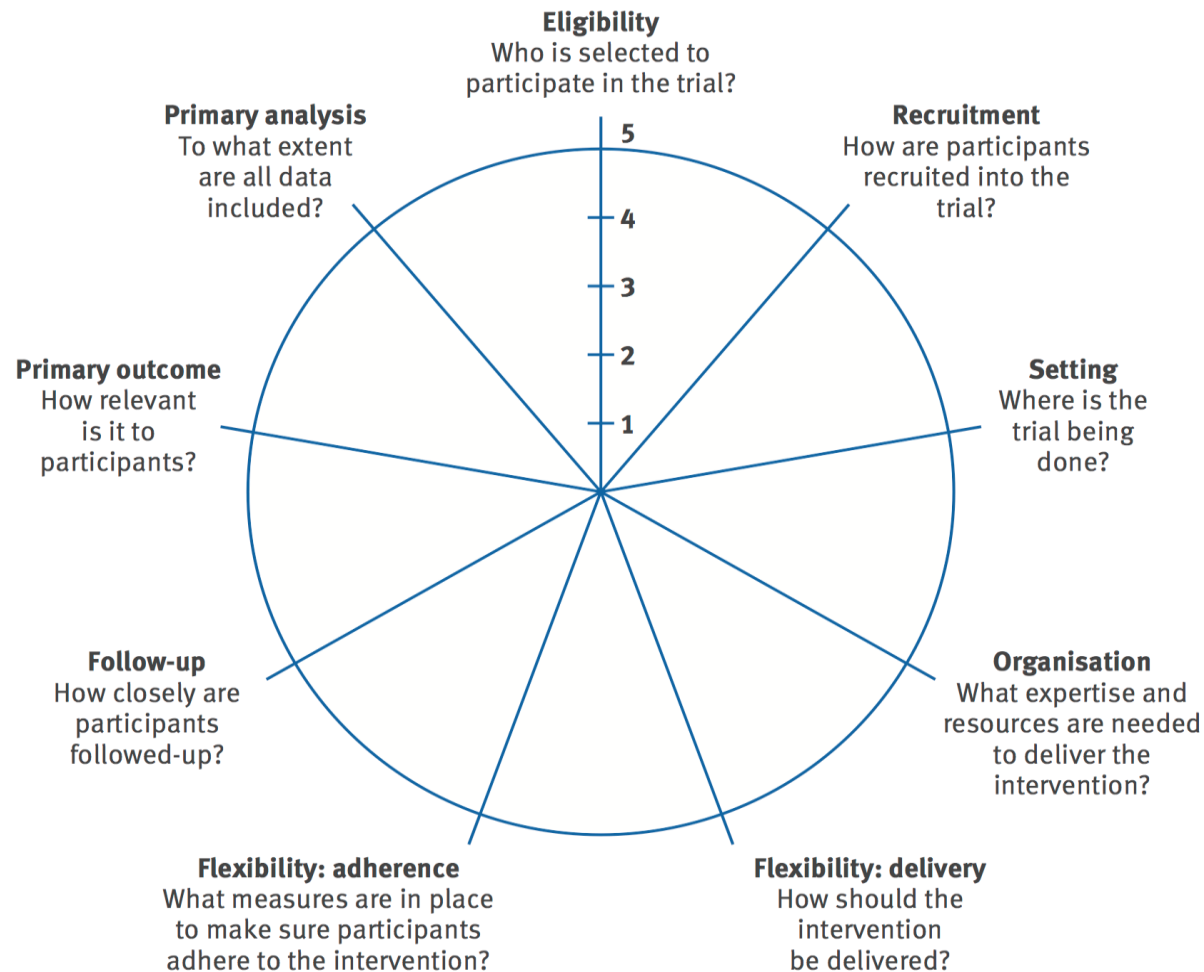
Eligibility
Who is selected to participate in the trial?

Recruitment
How are participants recruited into the trial?

Setting
Where is the trial being done?

Organisation
What expertise and resources are needed to deliver the intervention?

Flexibility: delivery
How should the intervention be delivered?

Flexibility: adherence
What measures are in place to make sure participants adhere to the intervention?

Follow-up
How closely are participants followed-up?

Primary outcome
How relevant is it to participants?

Primary analysis
To what extent are all data included?

5
4
3
2
1